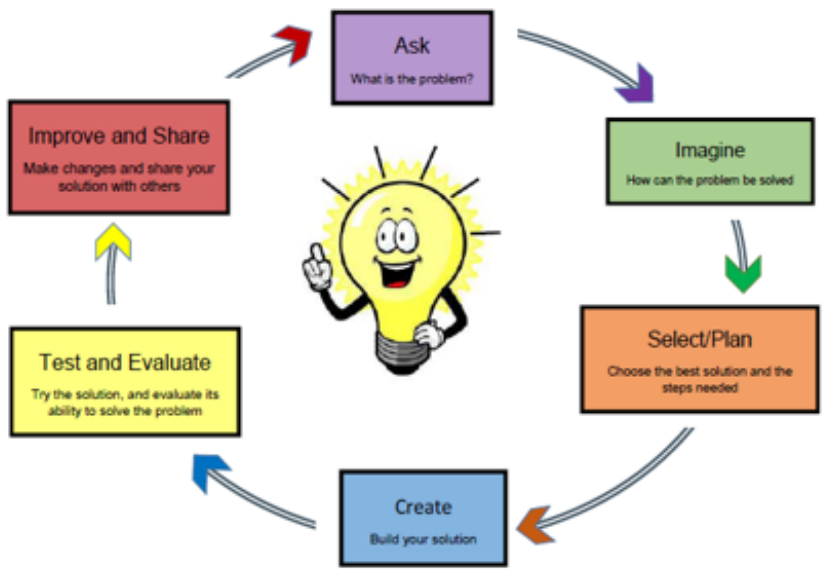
Ask
What is the problem?

Imagine
How can the problem be solved

Select/Plan
Choose the best solution and the steps needed

Create
Build your solution

Test and Evaluate
Try the solution, and evaluate its ability to solve the problem

Improve and Share
Make changes and share your solution with others